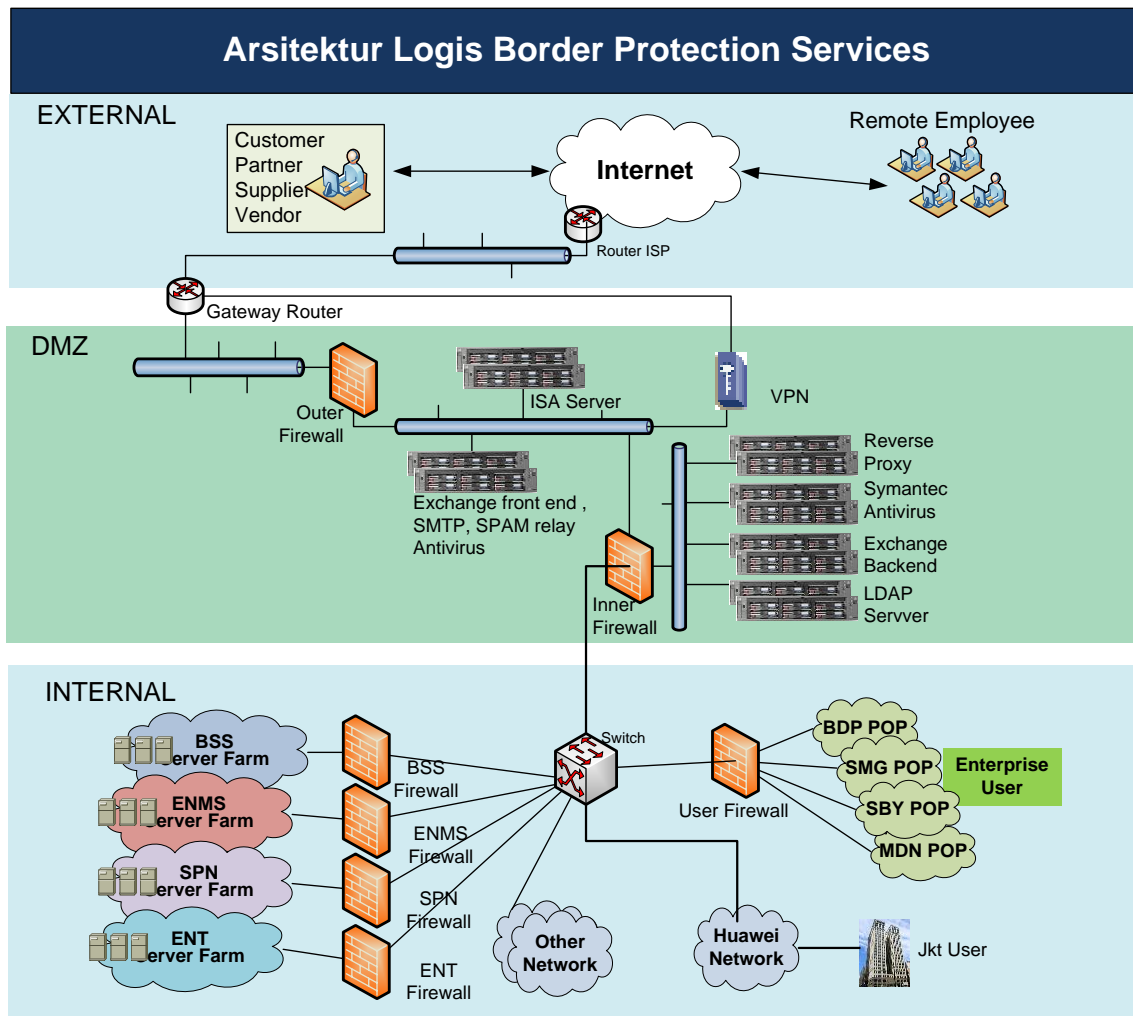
Arsitektur Logis Border Protection Services

EXTERNAL

Customer
Partner
Supplier
Vendor

Internet

Remote Employee

Router ISP

Gateway Router

DMZ

Outer Firewall

ISA Server

VPN

Reverse Proxy

Symantec Antivirus

Exchange Backend

LDAP Servver

Exchange front end , SMTP, SPAM relay Antivirus

Inner Firewall

INTERNAL

BSS erver Farm

ENMS erver Farm

SPN erver Farm

ENT erver Farm

BSS Firewall

ENMS Firewall

SPN Firewall

ENT Firewall

Switch

Other Network

Huawei Network

User Firewall

BDP POP

SMG POP

SBY POP

MDN POP

Enterprise User

Jkt User